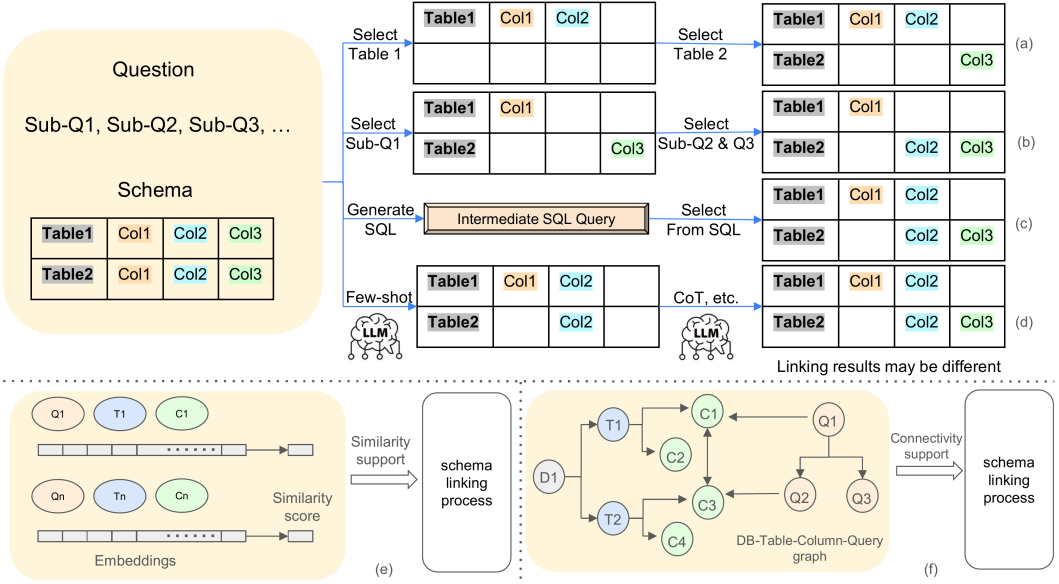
Question

Sub-Q1, Sub-Q2, Sub-Q3, …

Schema

| Table1 | Col1 | Col2 | Col3 |
|---|---|---|---|
| Table2 | Col1 | Col2 | Col3 |

Select Table 1

| Table1 | Col1 | Col2 | |
|---|---|---|---|
| | | | |

Select Table 2

| Table1 | Col1 | Col2 | |
|---|---|---|---|
| Table2 | | | Col3 |

(a)

Select Sub-Q1

| Table1 | Col1 | | |
|---|---|---|---|
| Table2 | | | Col3 |

Select Sub-Q2 & Q3

| Table1 | Col1 | | |
|---|---|---|---|
| Table2 | | Col2 | Col3 |

(b)

Generate SQL

Intermediate SQL Query

Select From SQL

| Table1 | Col1 | Col2 | |
|---|---|---|---|
| Table2 | | Col2 | Col3 |

(c)

Few-shot

LLM

| Table1 | Col1 | Col2 | |
|---|---|---|---|
| Table2 | | Col2 | |

CoT, etc.

LLM

| Table1 | Col1 | Col2 | |
|---|---|---|---|
| Table2 | | Col2 | Col3 |

(d)

Linking results may be different

Q1 T1 C1

Qn Tn Cn

Similarity score

Embeddings

Similarity support

schema linking process

(e)

D1 T1 T2 C1 C2 C3 C4 Q1 Q2 Q3

DB-Table-Column-Query graph

Connectivity support

schema linking process

(f)